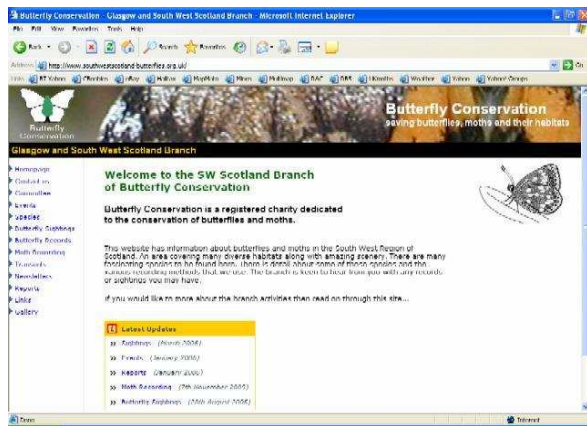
Butterfly Conservation - Glasgow and South West Scotland Branch - Microsoft Internet Explorer

File Edit View Favorites Tools Help

Back Search Favorites

Address http://www.southwestscotland-butterflies.org.uk/

Links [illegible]

Butterfly Conservation

Butterfly Conservation
saving butterflies, moths and their habitats

Glasgow and South West Scotland Branch

Homepage
Contact us
Committee
Events
Species
Butterfly Sightings
Butterfly Records
Moth Recording
Transects
Newsletters
Reports
Links
Gallery

Welcome to the SW Scotland Branch of Butterfly Conservation

Butterfly Conservation is a registered charity dedicated to the conservation of butterflies and moths.

This website has information about butterflies and moths in the South West Region of Scotland. An area covering many diverse habitats along with amazing scenery. There are many fascinating species to be found here. There is detail about some of these species and the various recording methods that we use. The branch is keen to hear from you with any records or sightings you may have.

If you would like to more about the branch activities then read on through this site...

Latest Updates

» Sightings (March 2006)

» Events (January 2006)

» Reports (January 2006)

» Moth Recording (7th November 2005)

» Butterfly Sightings (20th August 2005)

Done

Internet